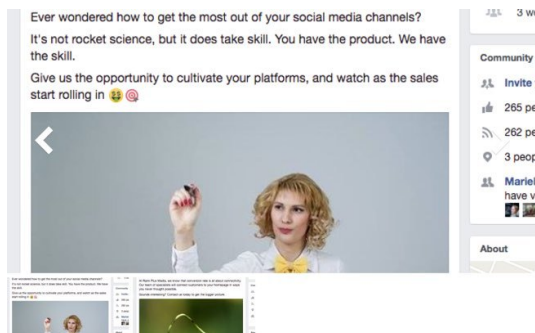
Ever wondered how to get the most out of your social media channels?

It's not rocket science, but it does take skill. You have the product. We have the skill.

Give us the opportunity to cultivate your platforms, and watch as the sales start rolling in 🤑🍥

3 w

Community

Invite

265 pe

262 pe

3 peop

Mariel
have v

About